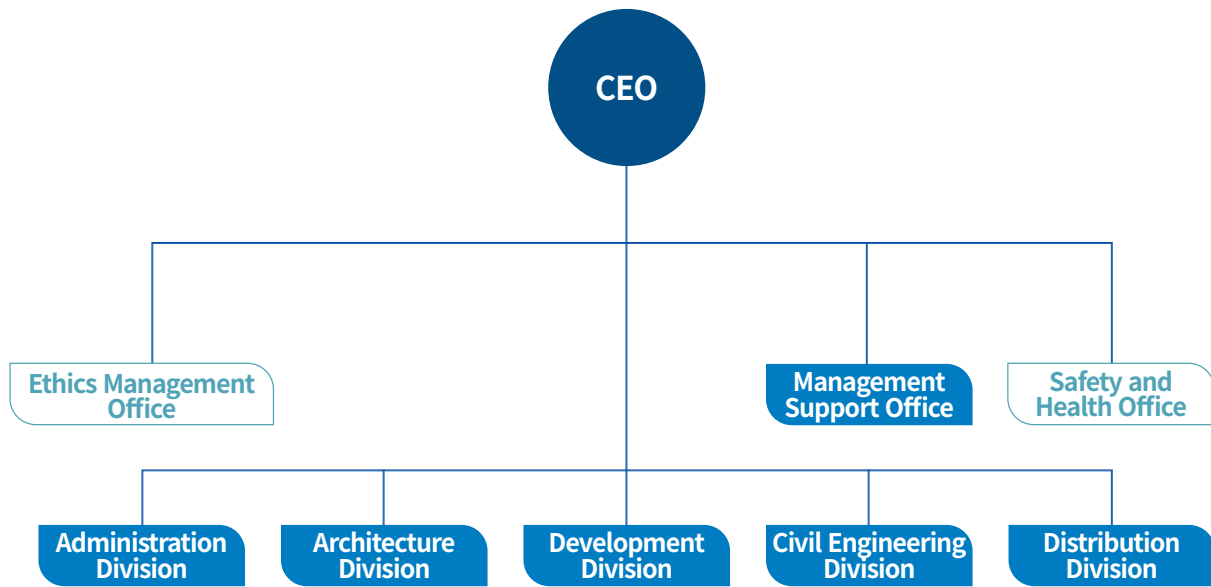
CEO

Ethics Management Office

Management Support Office

Safety and Health Office

Administration Division

Architecture Division

Development Division

Civil Engineering Division

Distribution Division